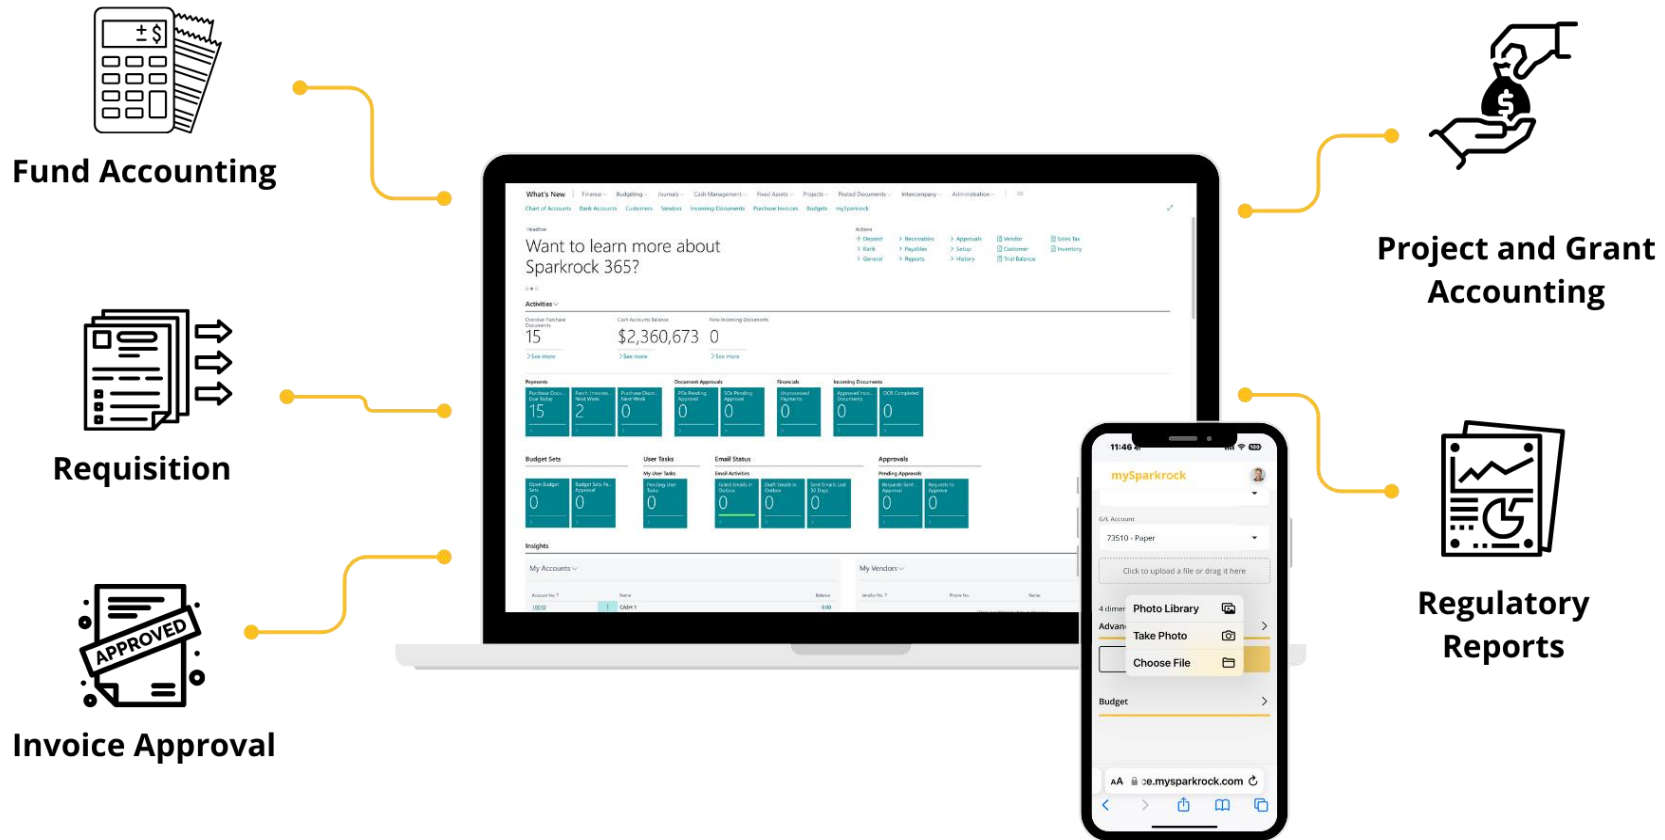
Fund Accounting

Requisition

APPROVED

Invoice Approval

Project and Grant Accounting

Regulatory Reports

What's New Finance Budgeting Journals Cash Management Fixed Assets Projects Posted Documents Intercompany Administration

Chart of Accounts Bank Accounts Customers Vendors Incoming Documents Purchase Invoices Budgets mySparkrock

Headline

Want to learn more about Sparkrock 365?

Activities

15

$2,360,673

0

See more

See more

See more

Payments

Document Approvals

Financials

Incoming Documents

15

2

0

0

0

0

0

0

Budget Sets

User Tasks

Email Status

Approvals

0

0

0

0

0

0

0

0

Insights

My Accounts

My Vendors

11:46

mySparkrock

G/L Account

73510 - Paper

Click to upload a file or drag it here

Photo Library

Take Photo

Choose File

Budget

AA ce.mysparkrock.com